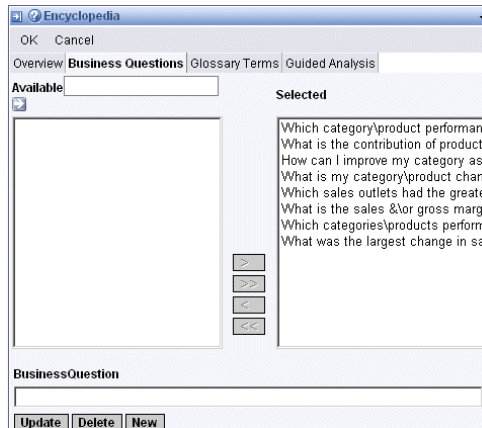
Encyclopedia

OK Cancel

Overview Business Questions Glossary Terms Guided Analysis

Available

Selected

Which category\product performan
What is the contribution of product
How can I improve my category as
What is my category\product chan
Which sales outlets had the greate
What is the sales &\or gross marg
Which categories\products perform
What was the largest change in sa

>
>>
<
<<

BusinessQuestion

Update Delete New